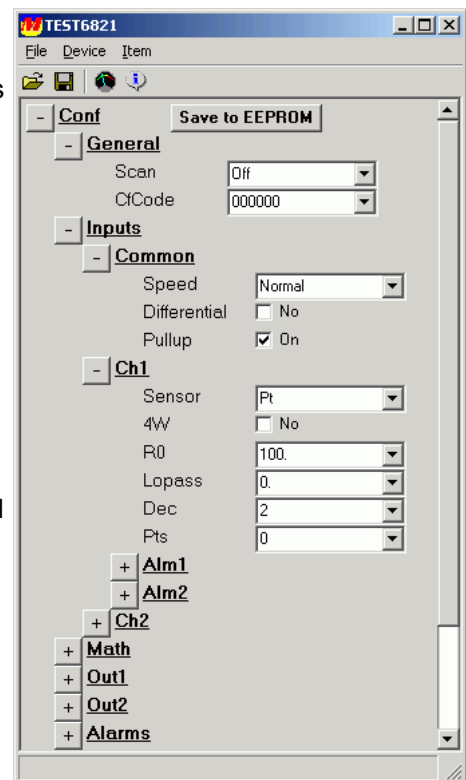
TEST6821

File Device Item

- Conf Save to EEPROM

- General

Scan Off

CfCode 000000

- Inputs

- Common

Speed Normal

Differential No

Pullup On

- Ch1

Sensor Pt

4W No

R0 100.

Lopass 0.

Dec 2

Pts 0

+ Alm1

+ Alm2

+ Ch2

+ Math

+ Out1

+ Out2

+ Alarms

s

l